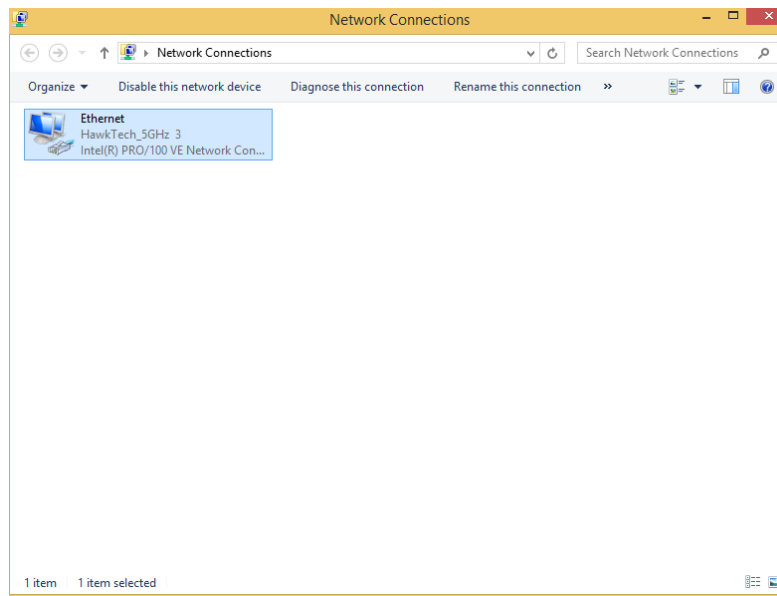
Network Connections

Network Connections

Search Network Connections

Organize ▾ Disable this network device Diagnose this connection Rename this connection »

Ethernet
HawkTech_5GHz 3
Intel(R) PRO/100 VE Network Con...

1 item 1 item selected